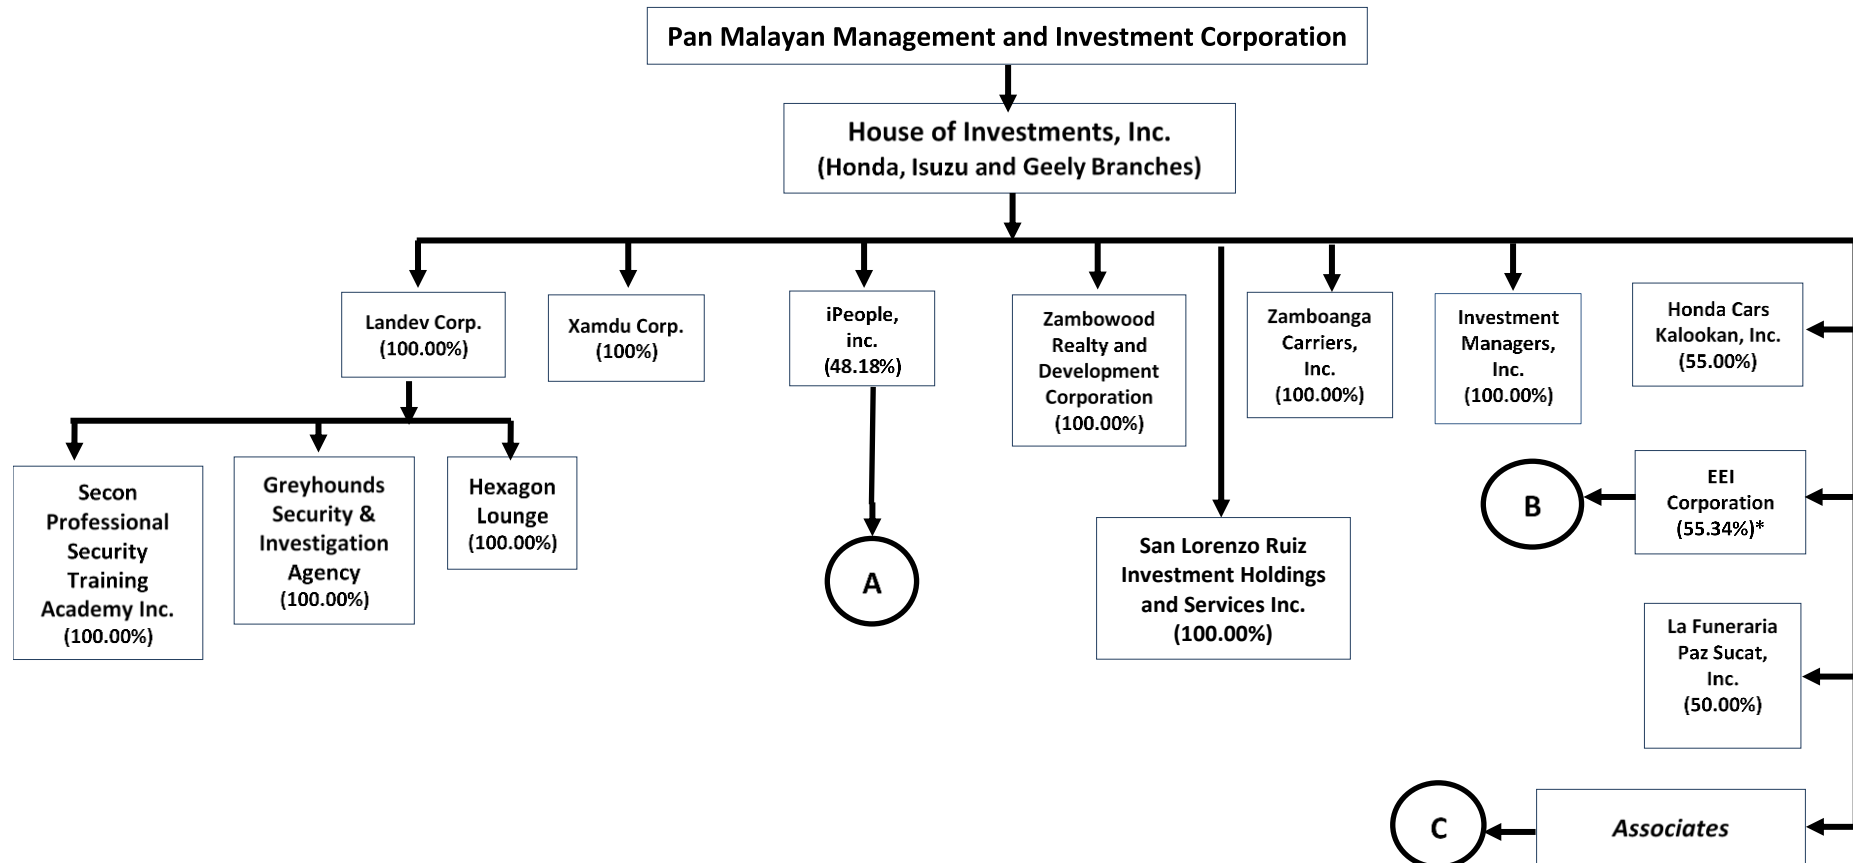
Pan Malayan Management and Investment Corporation

House of Investments, Inc.
(Honda, Isuzu and Geely Branches)

Landev Corp.
(100.00%)

Xamdu Corp.
(100%)

iPeople, inc.
(48.18%)

Zambowood Realty and Development Corporation
(100.00%)

Zamboanga Carriers, Inc.
(100.00%)

Investment Managers, Inc.
(100.00%)

Honda Cars Kalookan, Inc.
(55.00%)

Secon Professional Security Training Academy Inc.
(100.00%)

Greyhounds Security & Investigation Agency
(100.00%)

Hexagon Lounge
(100.00%)

A

San Lorenzo Ruiz Investment Holdings and Services Inc.
(100.00%)

B

EEI Corporation
(55.34%)*

La Funeraria Paz Sucat, Inc.
(50.00%)

C

Associates